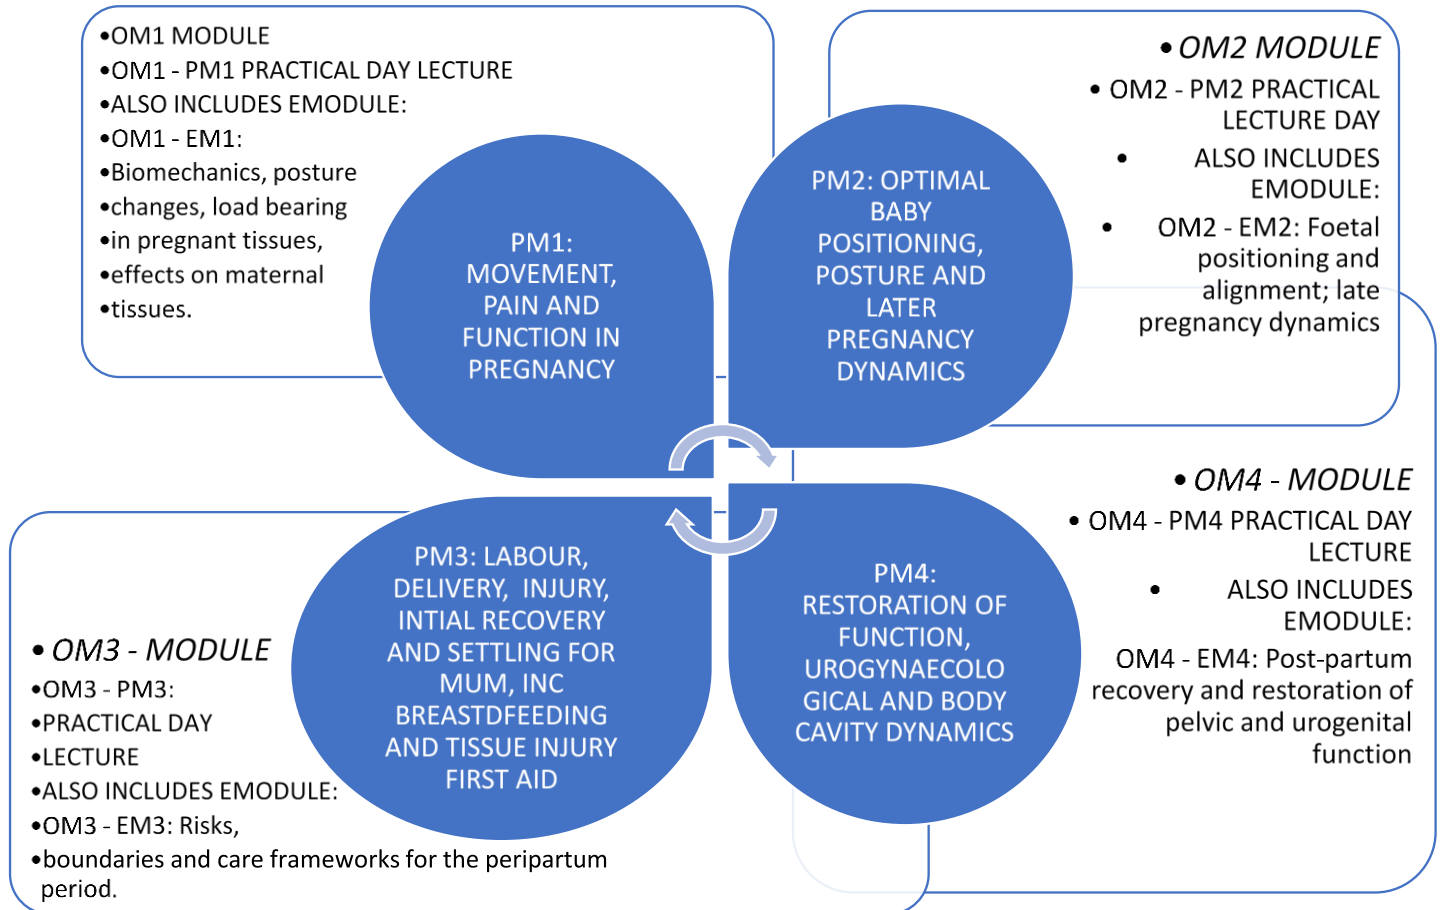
•OM1 MODULE
•OM1 - PM1 PRACTICAL DAY LECTURE
•ALSO INCLUDES EMODULE:
•OM1 - EM1:
•Biomechanics, posture
•changes, load bearing
•in pregnant tissues,
•effects on maternal
•tissues.

PM1: MOVEMENT, PAIN AND FUNCTION IN PREGNANCY

PM2: OPTIMAL BABY POSITIONING, POSTURE AND LATER PREGNANCY DYNAMICS

• OM2 MODULE
• OM2 - PM2 PRACTICAL LECTURE DAY
• ALSO INCLUDES EMODULE:
• OM2 - EM2: Foetal positioning and alignment; late pregnancy dynamics

• OM4 - MODULE
• OM4 - PM4 PRACTICAL DAY LECTURE
• ALSO INCLUDES EMODULE:
OM4 - EM4: Post-partum recovery and restoration of pelvic and urogenital function

PM3: LABOUR, DELIVERY, INJURY, INTIAL RECOVERY AND SETTLING FOR MUM, INC BREASTDFEEDING AND TISSUE INJURY FIRST AID

PM4: RESTORATION OF FUNCTION, UROGYNAECOLO GICAL AND BODY CAVITY DYNAMICS

• OM3 - MODULE
•OM3 - PM3:
•PRACTICAL DAY
•LECTURE
•ALSO INCLUDES EMODULE:
•OM3 - EM3: Risks,
•boundaries and care frameworks for the peripartum period.